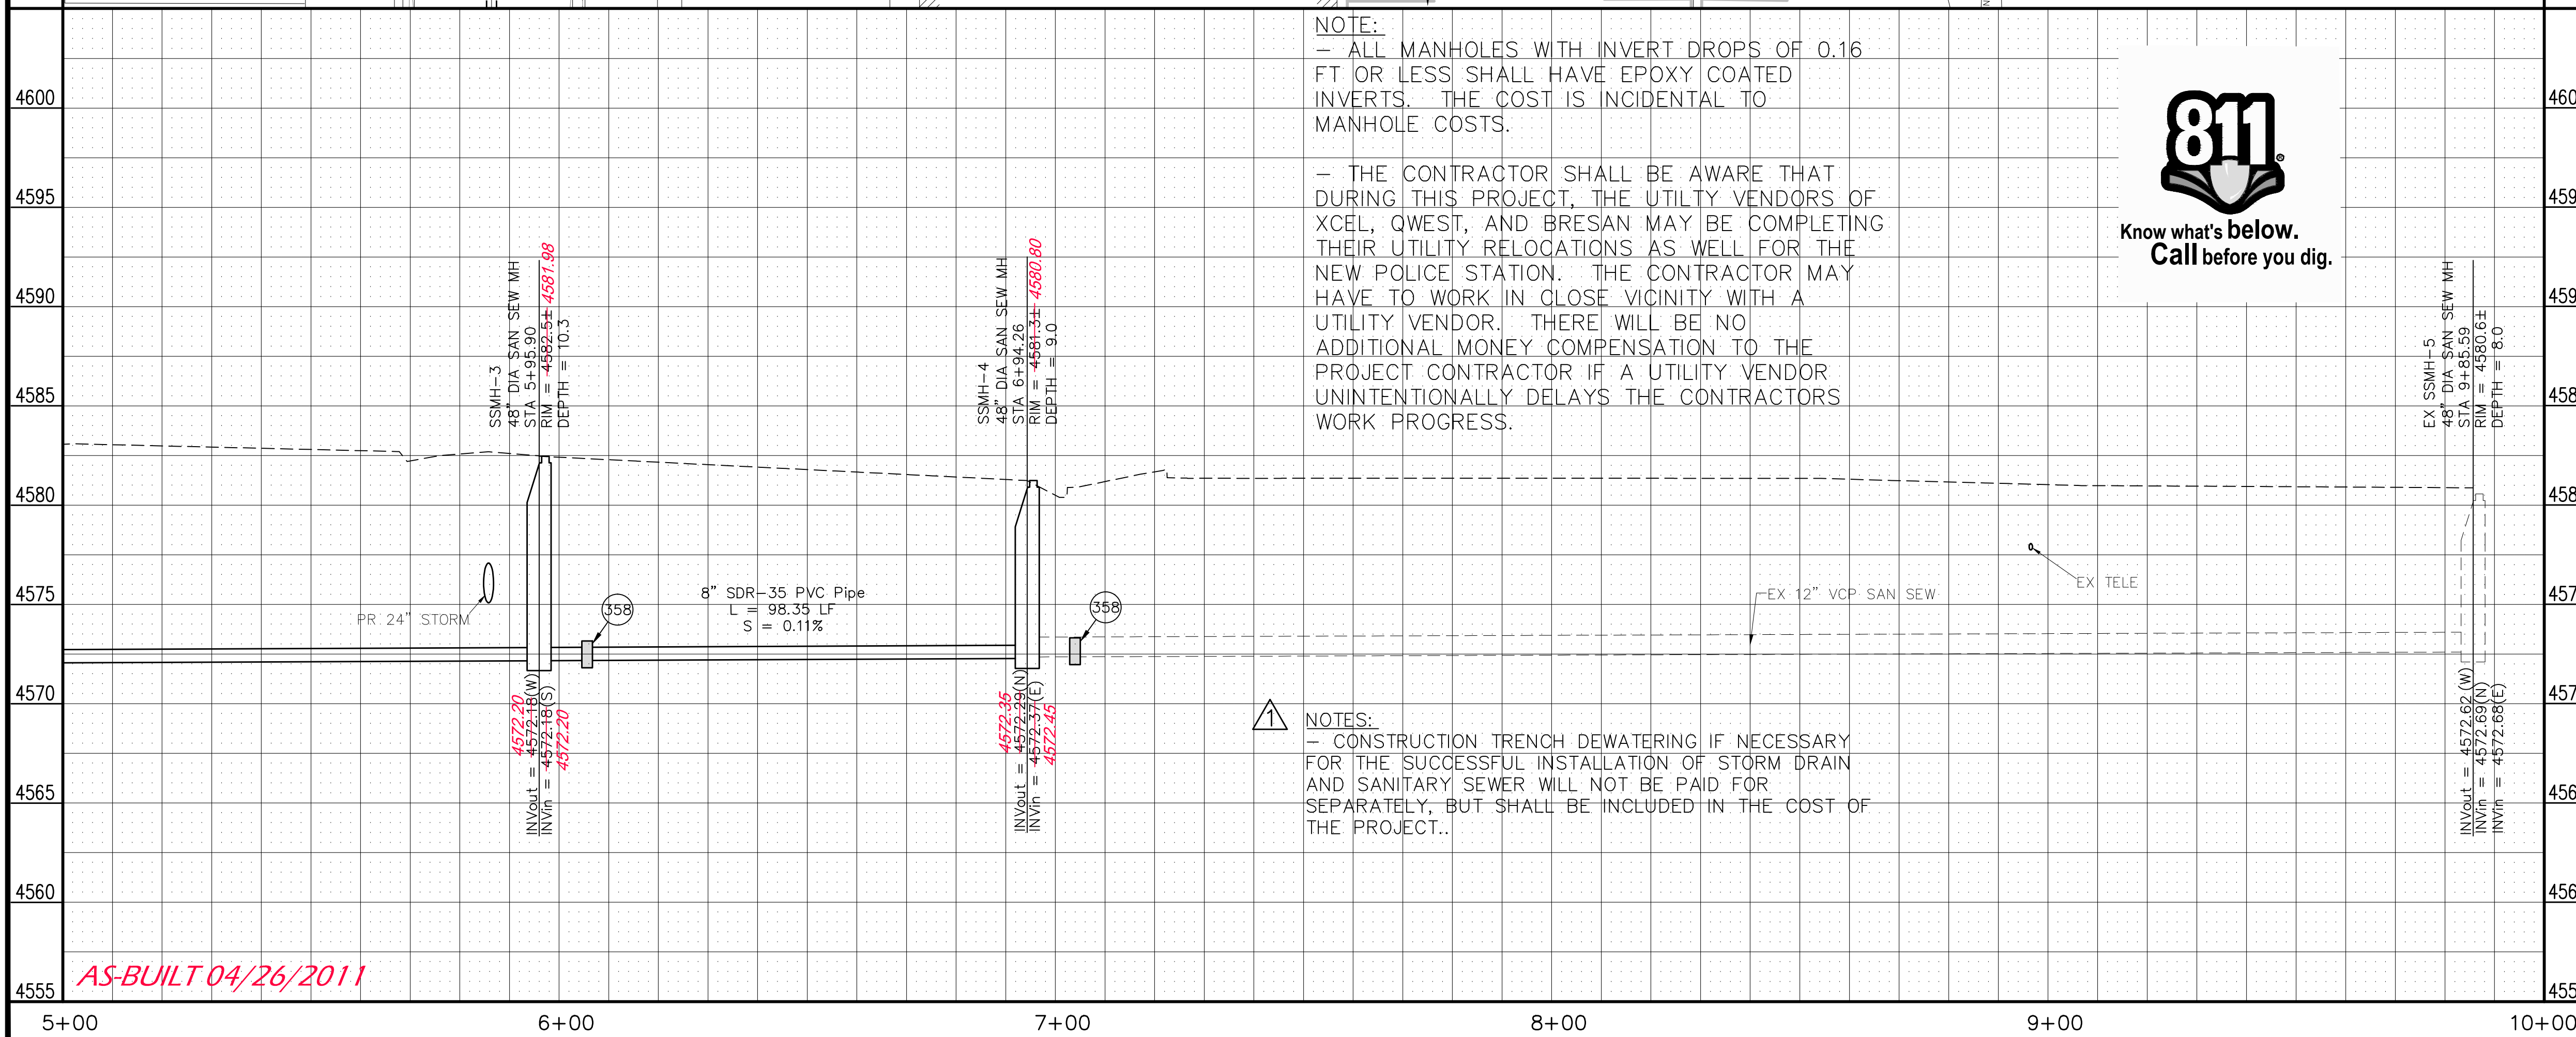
NOTE:
– ALL MANHOLES WITH INVERT DROPS OF 0.16 FT OR LESS SHALL HAVE EPOXY COATED INVERTS. THE COST IS INCIDENTAL TO MANHOLE COSTS.

– THE CONTRACTOR SHALL BE AWARE THAT DURING THIS PROJECT, THE UTILITY VENDORS OF XCEL, QWEST, AND BRESAN MAY BE COMPLETING THEIR UTILITY RELOCATIONS AS WELL FOR THE NEW POLICE STATION. THE CONTRACTOR MAY HAVE TO WORK IN CLOSE VICINITY WITH A UTILITY VENDOR. THERE WILL BE NO ADDITIONAL MONEY COMPENSATION TO THE PROJECT CONTRACTOR IF A UTILITY VENDOR UNINTENTIONALLY DELAYS THE CONTRACTORS WORK PROGRESS.

811
Know what's below.
Call before you dig.

4600
4595
4590
4585
4580
4575
4570
4565
4560
4555

460
459
459
458
458
457
457
456
456
455

SSMH–3
48" DIA SAN SEW MH
STA 5+95.90
RIM = 4582.5± 4581.98
DEPTH = 10.3

SSMH–4
48" DIA SAN SEW MH
STA 6+94.26
RIM = 4581.3± 4580.80
DEPTH = 9.0

EX SSMH–5
48" DIA SAN SEW MH
STA 9+85.59
RIM = 4580.6±
DEPTH = 8.0

PR 24" STORM
358
8" SDR–35 PVC Pipe
L = 98.35 LF
S = 0.11%
358
EX 12" VCP SAN SEW
EX TELE

INVout = 4572.18(W) 4572.20
INVin = 4572.18(S) 4572.20

INVout = 4572.29(N) 4572.35
INVin = 4572.37(E) 4572.45

INVout = 4572.62 (W)
INVin = 4572.69(N)
INVin = 4572.68(E)

1
NOTES:
– CONSTRUCTION TRENCH DEWATERING IF NECESSARY FOR THE SUCCESSFUL INSTALLATION OF STORM DRAIN AND SANITARY SEWER WILL NOT BE PAID FOR SEPARATELY, BUT SHALL BE INCLUDED IN THE COST OF THE PROJECT..

AS-BUILT 04/26/2011

5+00
6+00
7+00
8+00
9+00
10+00